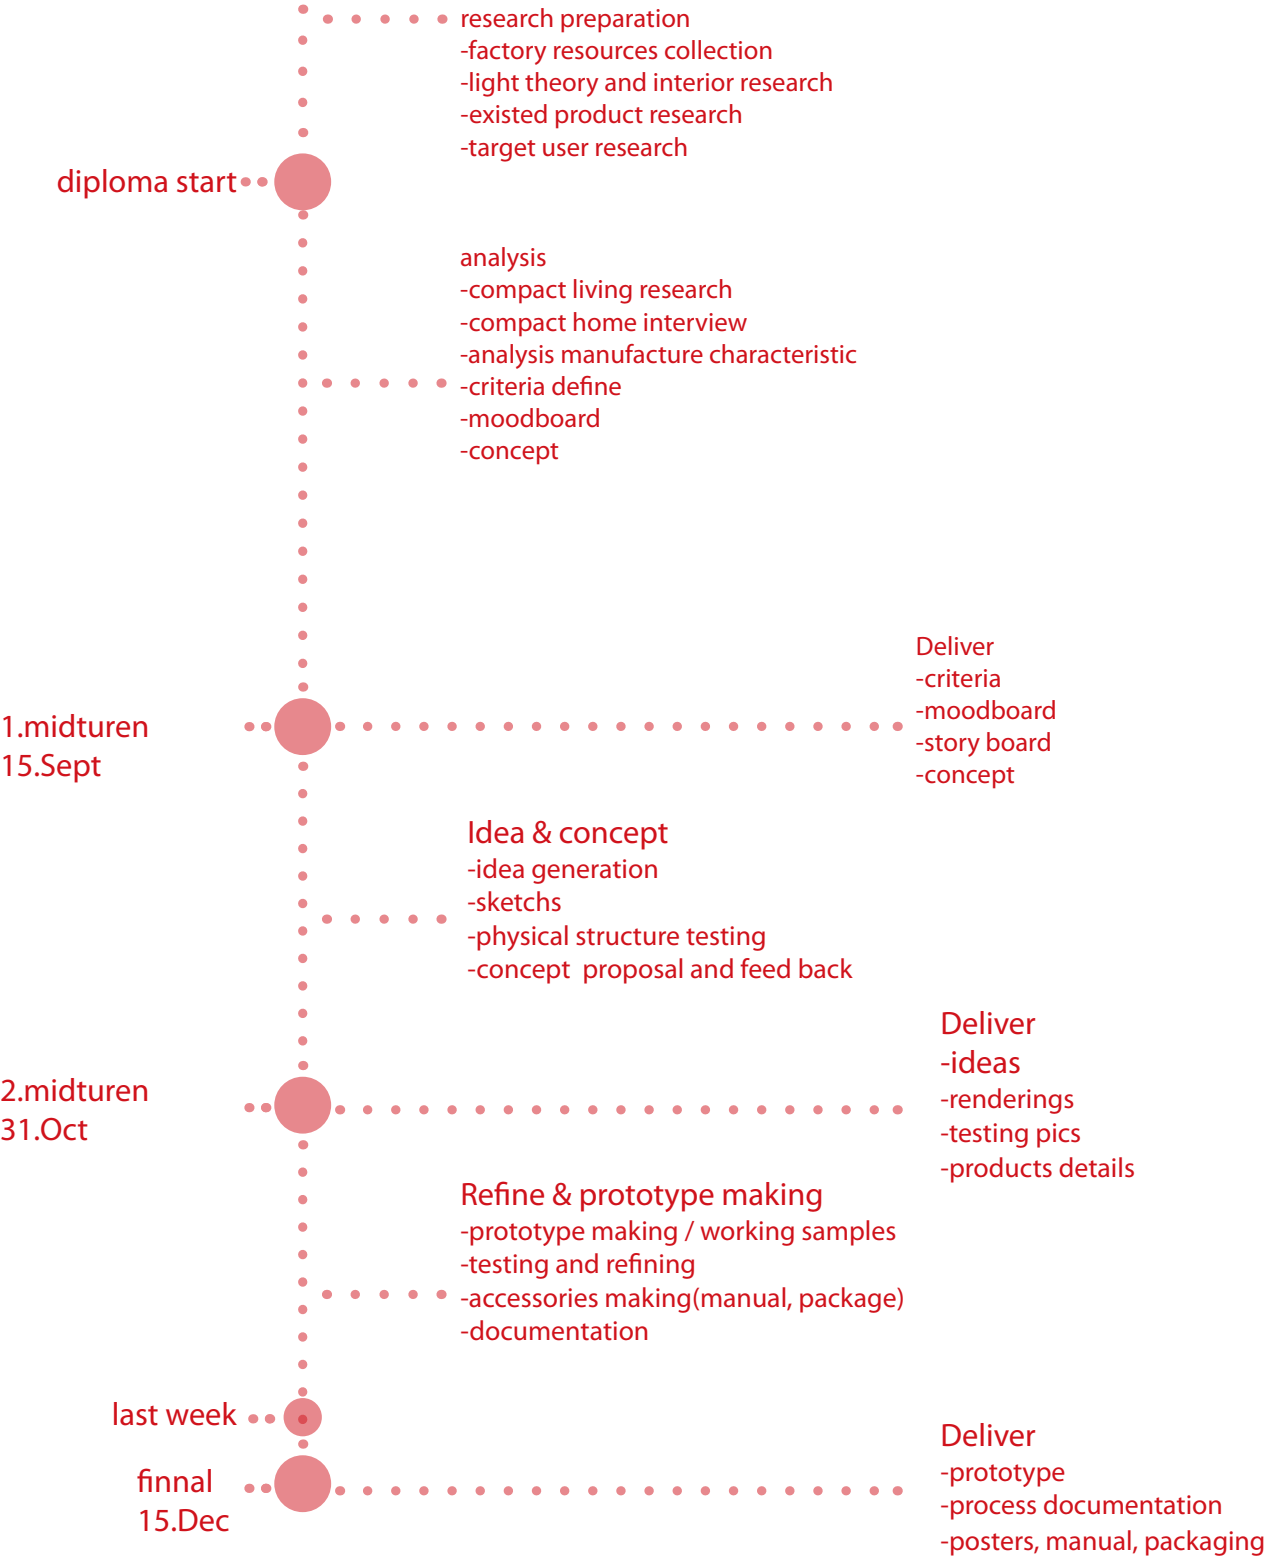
research preparation
-factory resources collection
-light theory and interior research
-existed product research
-target user research

diploma start

analysis
-compact living research
-compact home interview
-analysis manufacture characteristic
-criteria define
-moodboard
-concept

1.midturen
15.Sept

Deliver
-criteria
-moodboard
-story board
-concept

Idea & concept
-idea generation
-sketchs
-physical structure testing
-concept proposal and feed back

2.midturen
31.Oct

Deliver
-ideas
-renderings
-testing pics
-products details

Refine & prototype making
-prototype making / working samples
-testing and refining
-accessories making(manual, package)
-documentation

last week

finnal
15.Dec

Deliver
-prototype
-process documentation
-posters, manual, packaging